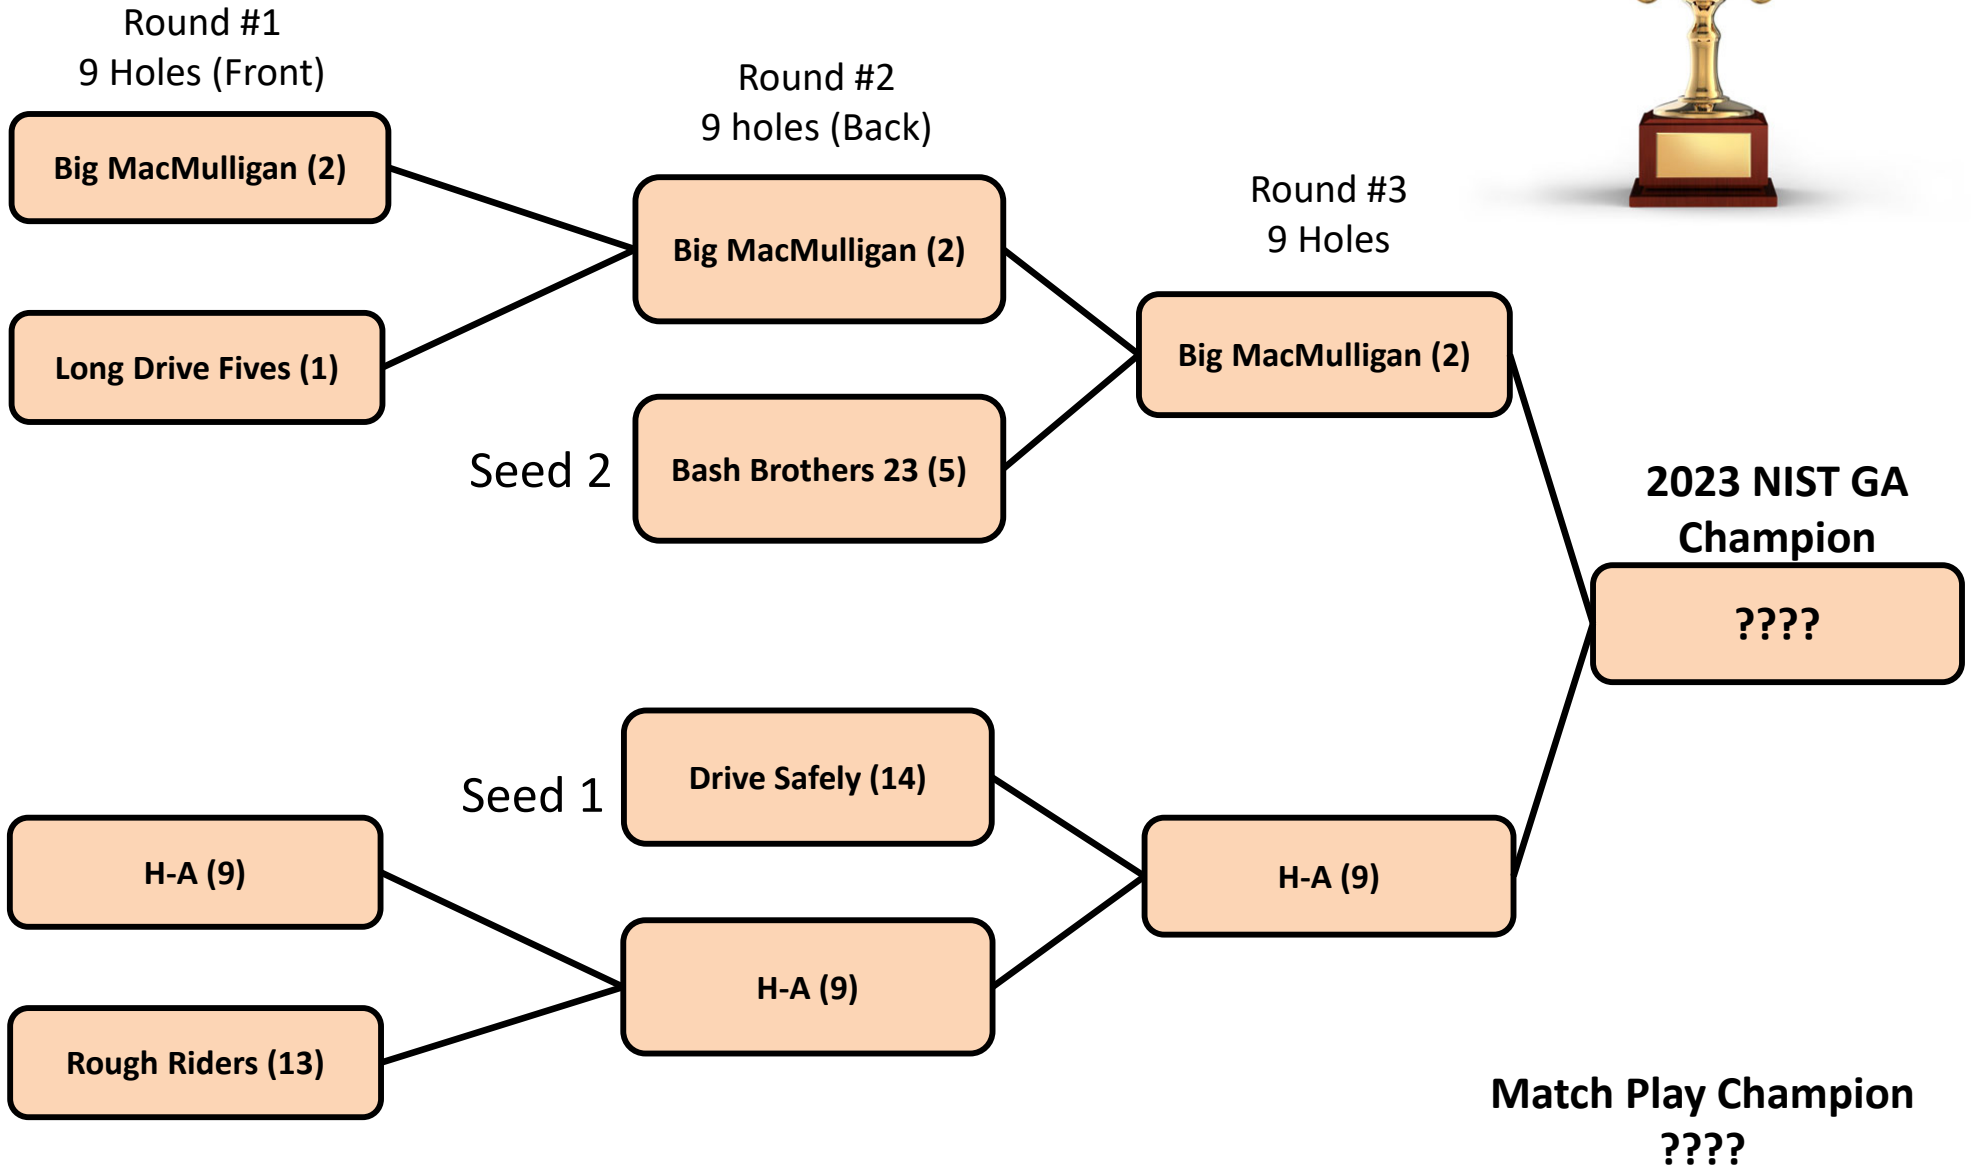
Round #1
9 Holes (Front)

Round #2
9 holes (Back)

Round #3
9 Holes

Big MacMulligan (2)

Long Drive Fives (1)

Big MacMulligan (2)

Seed 2

Bash Brothers 23 (5)

Big MacMulligan (2)

2023 NIST GA Champion

????

Seed 1

Drive Safely (14)

H-A (9)

Rough Riders (13)

H-A (9)

H-A (9)

Match Play Champion
????